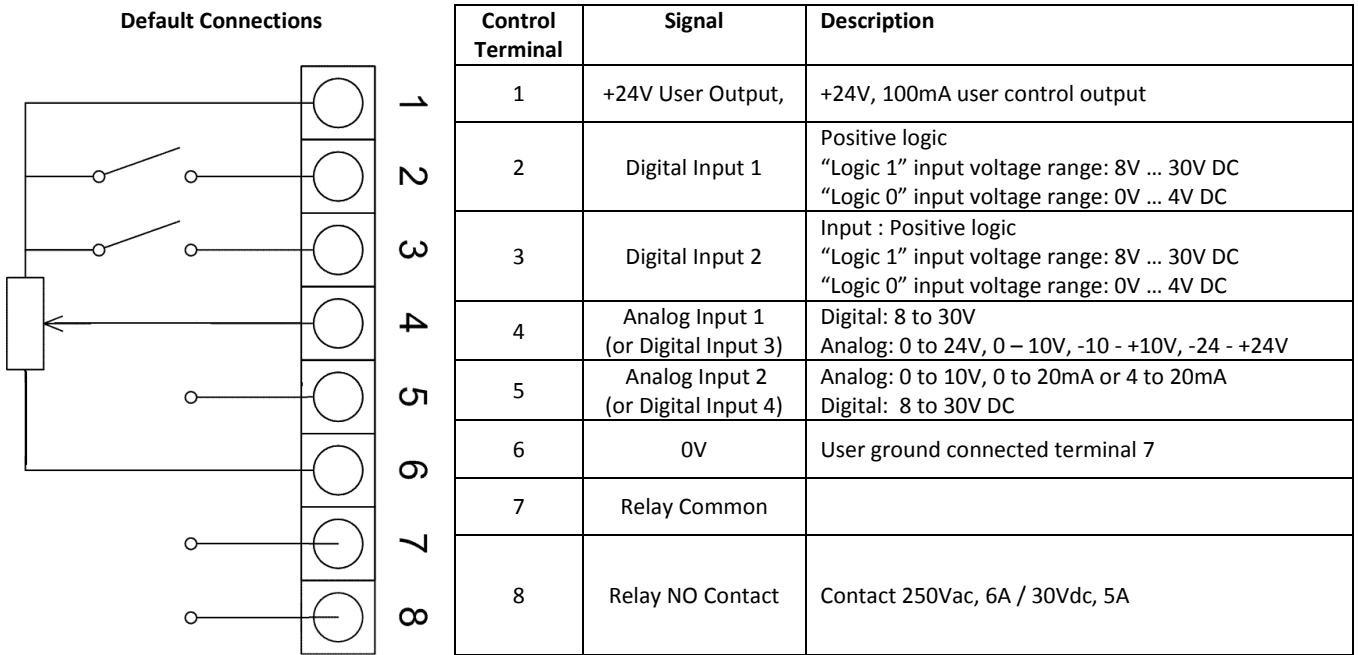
Default Connections

1
2
3
4
5
6
7
8

| Control Terminal | Signal | Description |
|---|---|---|
| 1 | +24V User Output, | +24V, 100mA user control output |
| 2 | Digital Input 1 | Positive logic<br>“Logic 1” input voltage range: 8V … 30V DC<br>“Logic 0” input voltage range: 0V … 4V DC |
| 3 | Digital Input 2 | Input : Positive logic<br>“Logic 1” input voltage range: 8V … 30V DC<br>“Logic 0” input voltage range: 0V … 4V DC |
| 4 | Analog Input 1 (or Digital Input 3) | Digital: 8 to 30V<br>Analog: 0 to 24V, 0 – 10V, -10 - +10V, -24 - +24V |
| 5 | Analog Input 2 (or Digital Input 4) | Analog: 0 to 10V, 0 to 20mA or 4 to 20mA<br>Digital: 8 to 30V DC |
| 6 | 0V | User ground connected terminal 7 |
| 7 | Relay Common | |
| 8 | Relay NO Contact | Contact 250Vac, 6A / 30Vdc, 5A |